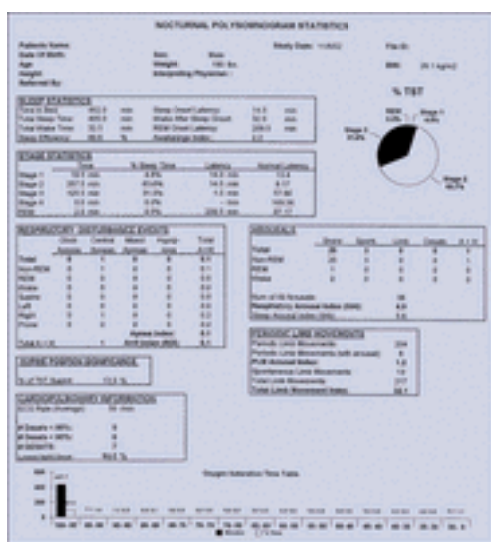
NOCTURNAL POLYSOMNOGRAM STATISTICS

Patients Name:
Date Of Birth:
Age:
Height:
Referred By:

Study Date: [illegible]
Sex:
Weight: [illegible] lbs.
Interpreting Physician:

File #:
Race:
BMI: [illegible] Kg/m2

SLEEP STATISTICS

| | | | |
|---|---|---|---|
| Time In Bed: | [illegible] min | Sleep Onset Latency: | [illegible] min |
| Total Sleep Time: | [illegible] min | Wake After Sleep Onset: | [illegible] min |
| Total Wake Time: | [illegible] min | REM Onset Latency: | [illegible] min |
| Sleep Efficiency: | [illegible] % | Awakenings Index: | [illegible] |

% TST

REM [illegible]
Stage 1 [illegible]
Stage 2 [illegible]
Stage 3 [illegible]

STAGE STATISTICS

| | Time | % Sleep Time | Latency | Normal Latency |
|---|---|---|---|---|
| Stage 1 | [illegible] min | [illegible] | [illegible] min | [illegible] |
| Stage 2 | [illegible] min | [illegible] | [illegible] min | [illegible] |
| Stage 3 | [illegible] min | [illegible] | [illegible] min | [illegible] |
| Stage 4 | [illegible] min | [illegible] | -- min | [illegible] |
| REM | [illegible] min | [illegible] | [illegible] min | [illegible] |

RESPIRATORY DISTURBANCE EVENTS

| | Obstr. Apneas | Central Apneas | Mixed Apneas | Hypop-neas | Total # / Hr |
|---|---|---|---|---|---|
| Total | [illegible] | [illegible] | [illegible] | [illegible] | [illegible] |
| Non-REM | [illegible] | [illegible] | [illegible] | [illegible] | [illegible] |
| REM | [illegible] | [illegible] | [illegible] | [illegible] | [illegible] |
| Awake | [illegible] | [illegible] | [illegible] | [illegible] | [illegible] |
| Supine | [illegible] | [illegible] | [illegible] | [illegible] | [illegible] |
| Left | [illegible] | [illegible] | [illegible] | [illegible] | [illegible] |
| Right | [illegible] | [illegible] | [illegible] | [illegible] | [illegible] |
| Prone | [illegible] | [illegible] | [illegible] | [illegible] | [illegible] |

Apnea Index: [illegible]
Total # = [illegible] RDI Index (RDI): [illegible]

AROUSALS

| | Snore | Spont. | Limb | Resp. | # / Hr |
|---|---|---|---|---|---|
| Total | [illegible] | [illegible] | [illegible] | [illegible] | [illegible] |
| Non-REM | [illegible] | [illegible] | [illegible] | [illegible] | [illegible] |
| REM | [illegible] | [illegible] | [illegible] | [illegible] | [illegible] |
| Wake | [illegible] | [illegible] | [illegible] | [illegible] | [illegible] |

Sum of All Arousals: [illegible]
Respiratory Arousal Index (RAI): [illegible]
Sleep Arousal Index (SAI): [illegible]

SUPINE POSITION SIGNIFICANCE

% of TST Supine: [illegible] %

PERIODIC LIMB MOVEMENTS

Periodic Limb Movements: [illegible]
Periodic Limb Movements (with arousal): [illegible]
PLM Arousal Index: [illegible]
Spontaneous Limb Movements: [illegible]
Total Limb Movements: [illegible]
Total Limb Movement Index: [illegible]

CARDIOPULMONARY INFORMATION

ECG Rate (Average): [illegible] bpm
# Desats < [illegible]%: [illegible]
# Desats < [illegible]%: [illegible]
# DESATS: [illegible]
Lowest SaO2 Value: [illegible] %

Oxygen Saturation Time Table

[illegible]

■ Minutes □ % Time